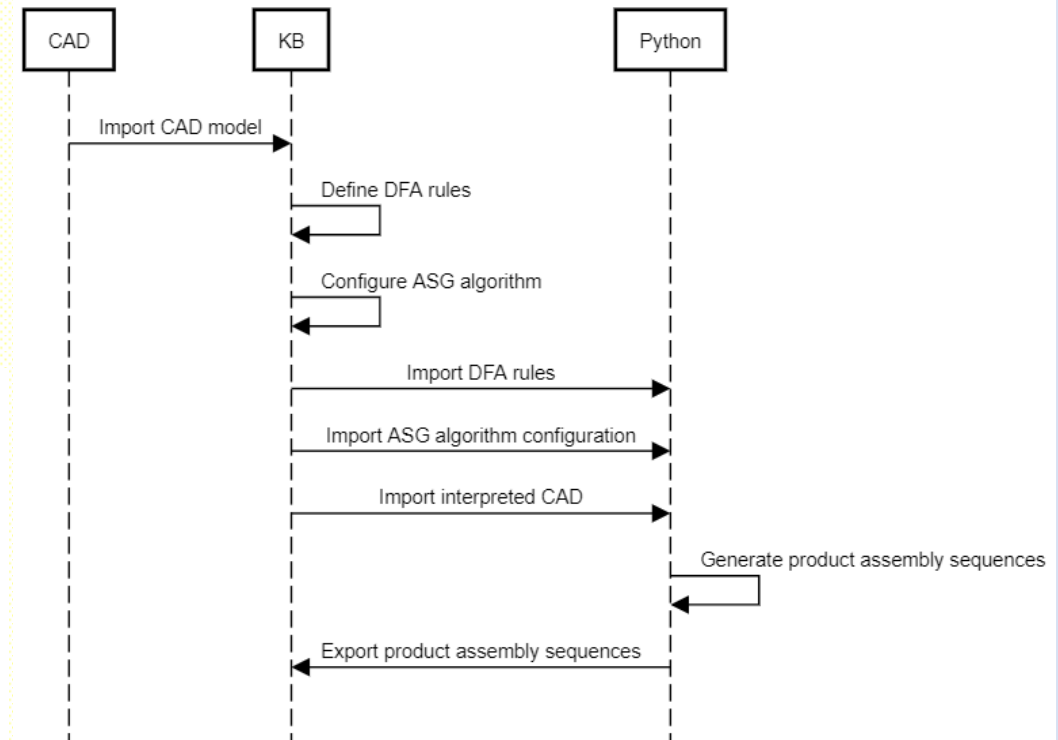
CAD

KB

Python

Import CAD model

Define DFA rules

Configure ASG algorithm

Import DFA rules

Import ASG algorithm configuration

Import interpreted CAD

Generate product assembly sequences

Export product assembly sequences